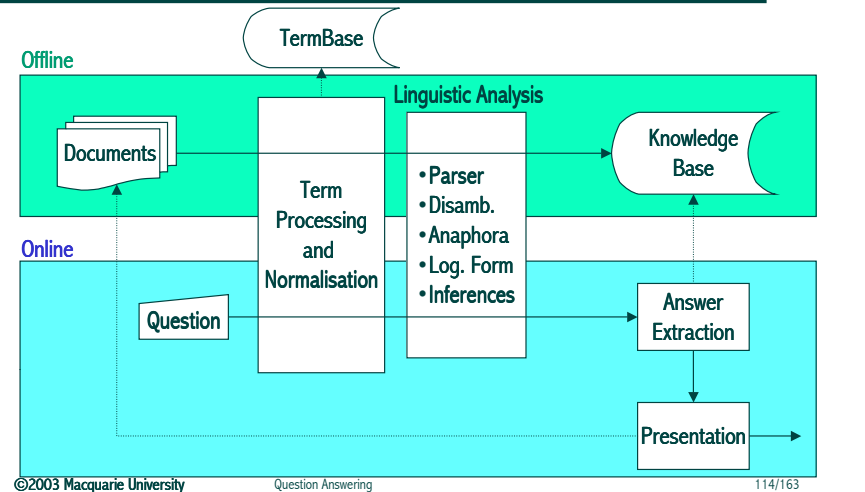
TermBase

Offline

Linguistic Analysis

Documents

Knowledge Base

Term Processing and Normalisation

• Parser
• Disamb.
• Anaphora
• Log. Form
• Inferences

Online

Question

Answer Extraction

Presentation

©2003 Macquarie University

Question Answering

114/163